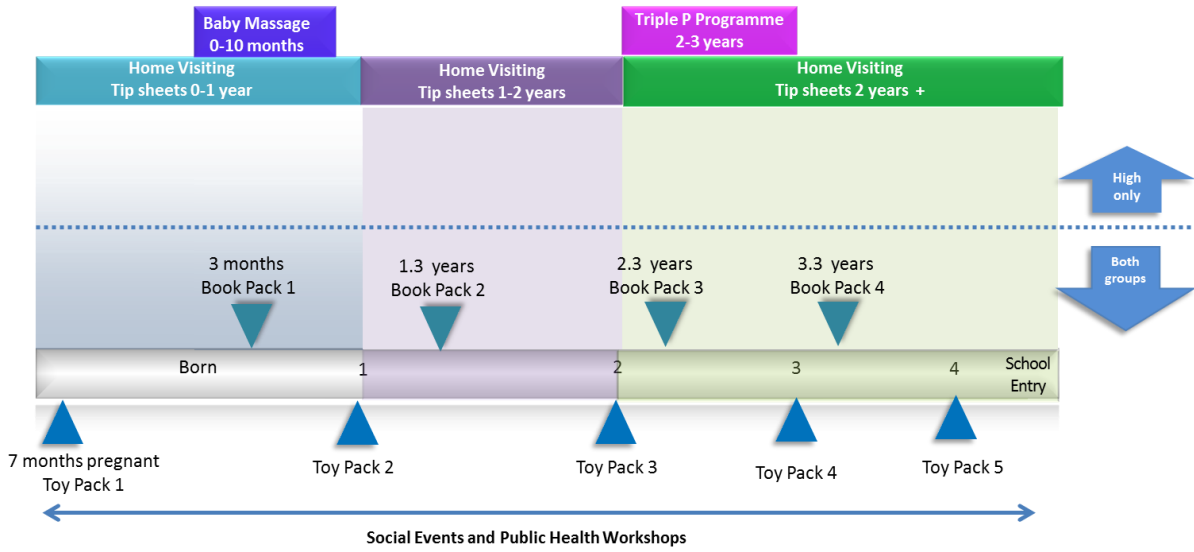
Baby Massage
0-10 months

Triple P Programme
2-3 years

Home Visiting
Tip sheets 0-1 year

Home Visiting
Tip sheets 1-2 years

Home Visiting
Tip sheets 2 years +

High only

Both groups

3 months
Book Pack 1

1.3 years
Book Pack 2

2.3 years
Book Pack 3

3.3 years
Book Pack 4

Born

1

2

3

4

School Entry

7 months pregnant
Toy Pack 1

Toy Pack 2

Toy Pack 3

Toy Pack 4

Toy Pack 5

Social Events and Public Health Workshops